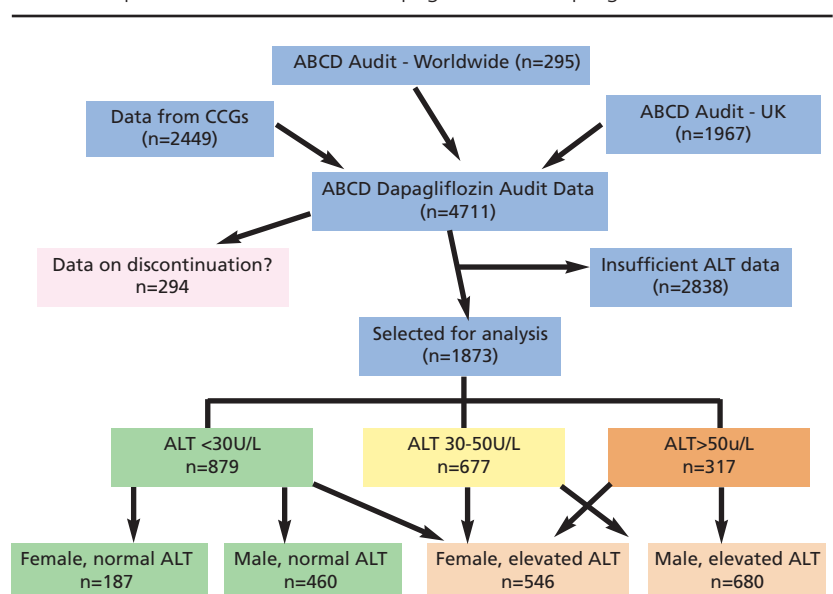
ABCD Audit - Worldwide (n=295)

Data from CCGs (n=2449)

ABCD Audit - UK (n=1967)

ABCD Dapagliflozin Audit Data (n=4711)

Data on discontinuation? n=294

Insufficient ALT data (n=2838)

Selected for analysis (n=1873)

ALT <30U/L n=879

ALT 30-50U/L n=677

ALT>50u/L n=317

Female, normal ALT n=187

Male, normal ALT n=460

Female, elevated ALT n=546

Male, elevated ALT n=680